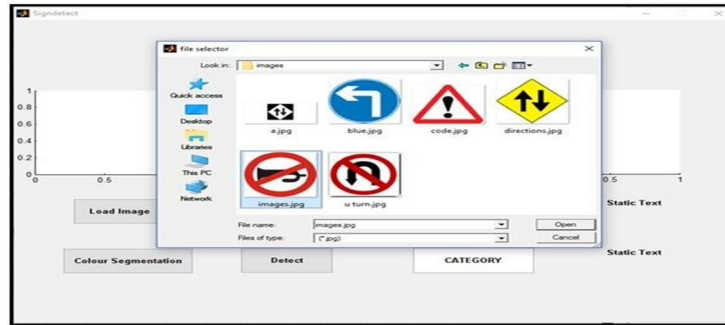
Signdetect

file selector

Look in: images

Quick access

Desktop

Libraries

This PC

Network

a.jpg

blue.jpg

code.jpg

directions.jpg

images.jpg

u turn.jpg

File name: images.jpg

Files of type: (*.jpg)

Open

Cancel

1

0.8

0.6

0.4

0.2

0

0

0.5

0.5

1

Load Image

Static Text

Colour Segmentation

Detect

CATEGORY

Static Text